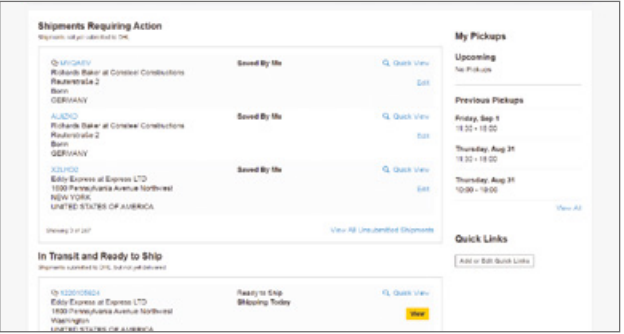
Shipments Requiring Action
Shipments not yet submitted to DHL

MVQA6V
Richards Baker at Constexl Constructions
Reuterstraße 2
Bonn
GERMANY

Saved By Me

Quick View
Edit

AJ0XI0
Richards Baker at Constexl Constructions
Reuterstraße 2
Bonn
GERMANY

Saved By Me

Quick View
Edit

X3UR09
Eddy Express at Express LTD
1000 Pennsylvania Avenue Northwest
NEW YORK
UNITED STATES OF AMERICA

Saved By Me

Quick View
Edit

Showing 3 of 267

View All Unsubmitted Shipments

In Transit and Ready to Ship
Shipments submitted to DHL but not yet delivered

1220105824
Eddy Express at Express LTD
1600 Pennsylvania Avenue Northwest
Washington

Ready to Ship
Shipping Today

Quick View
View

My Pickups

Upcoming
No Pickups

Previous Pickups

Friday, Sep 1
10:30 - 18:00

Thursday, Aug 31
10:30 - 18:00

Thursday, Aug 31
10:00 - 18:00

View All

Quick Links

Add or Edit Quick Links